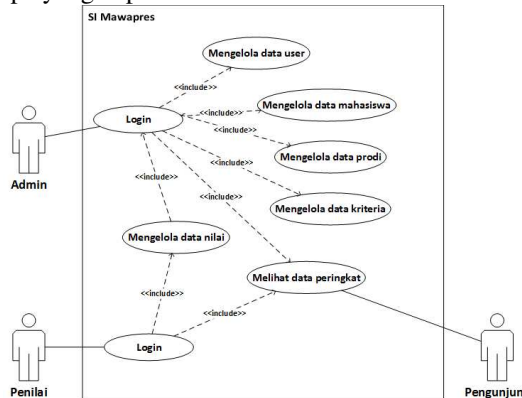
SI Mawapres

Mengelola data user

<<include>>

Login

<<include>>

Mengelola data mahasiswa

<<include>>

Mengelola data prodi

<<include>>

<<include>>

<<include>>

Mengelola data kriteria

Admin

Mengelola data nilai

Melihat data peringkat

<<include>>

<<include>>

Login

Penilai

Pengunjun